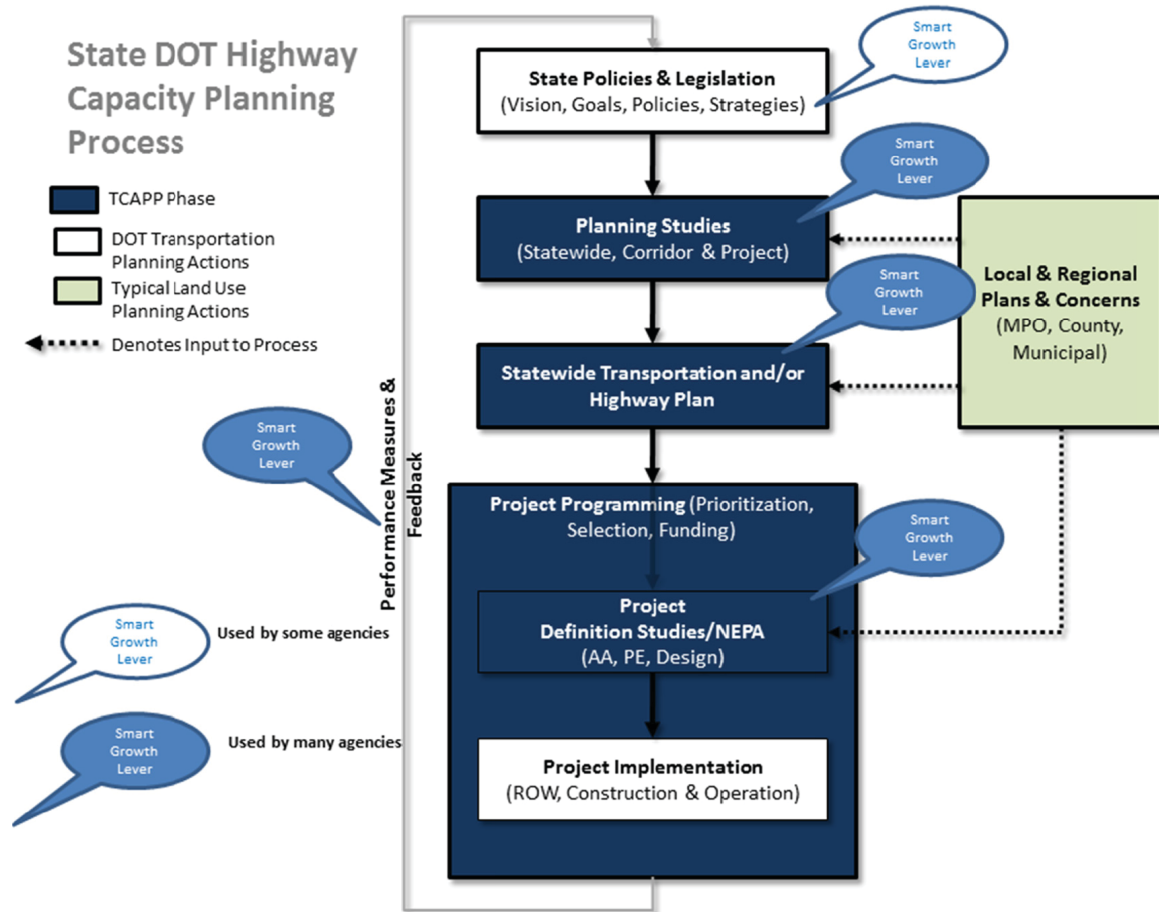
State DOT Highway Capacity Planning Process

TCAPP Phase

DOT Transportation Planning Actions

Typical Land Use Planning Actions

Denotes Input to Process

Smart Growth Lever

State Policies & Legislation
(Vision, Goals, Policies, Strategies)

Smart Growth Lever

Planning Studies
(Statewide, Corridor & Project)

Smart Growth Lever

Local & Regional Plans & Concerns
(MPO, County, Municipal)

Statewide Transportation and/or Highway Plan

Smart Growth Lever

Performance Measures & Feedback

Project Programming (Prioritization, Selection, Funding)

Smart Growth Lever

Project
Definition Studies/NEPA
(AA, PE, Design)

Smart Growth Lever

Used by some agencies

Smart Growth Lever

Used by many agencies

Project Implementation
(ROW, Construction & Operation)